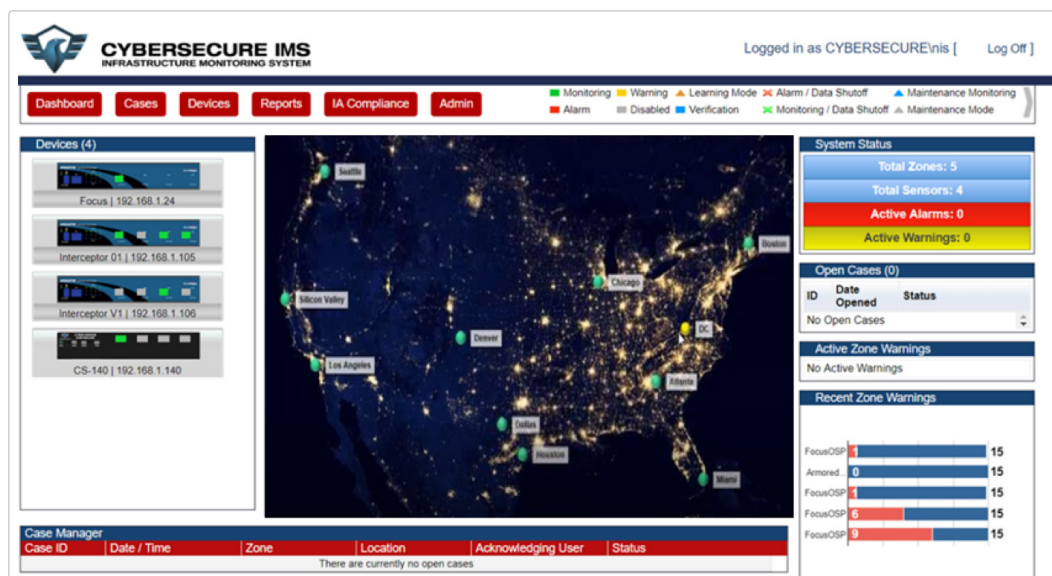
CYBERSECURE IMS
INFRASTRUCTURE MONITORING SYSTEM

Logged in as CYBERSECURE\nis [ Log Off ]

Dashboard Cases Devices Reports IA Compliance Admin

Monitoring Warning Learning Mode Alarm / Data Shutoff Maintenance Monitoring
Alarm Disabled Verification Monitoring / Data Shutoff Maintenance Mode

Devices (4)

Focus | 192.168.1.24

Interceptor 01 | 192.168.1.105

Interceptor V1 | 192.168.1.106

CS-140 | 192.168.1.140

Seattle
Boston
Chicago
Silicon Valley
Denver
DC
Los Angeles
Atlanta
Dallas
Houston
Miami

System Status
Total Zones: 5
Total Sensors: 4
Active Alarms: 0
Active Warnings: 0

Open Cases (0)

| ID | Date Opened | Status |
|---|---|---|
| No Open Cases | | |

Active Zone Warnings
No Active Warnings

Recent Zone Warnings
FocusOSP 1 15
Armored... 0 15
FocusOSP 1 15
FocusOSP 6 15
FocusOSP 9 15

Case Manager

| Case ID | Date / Time | Zone | Location | Acknowledging User | Status |
|---|---|---|---|---|---|
| There are currently no open cases | | | | | |